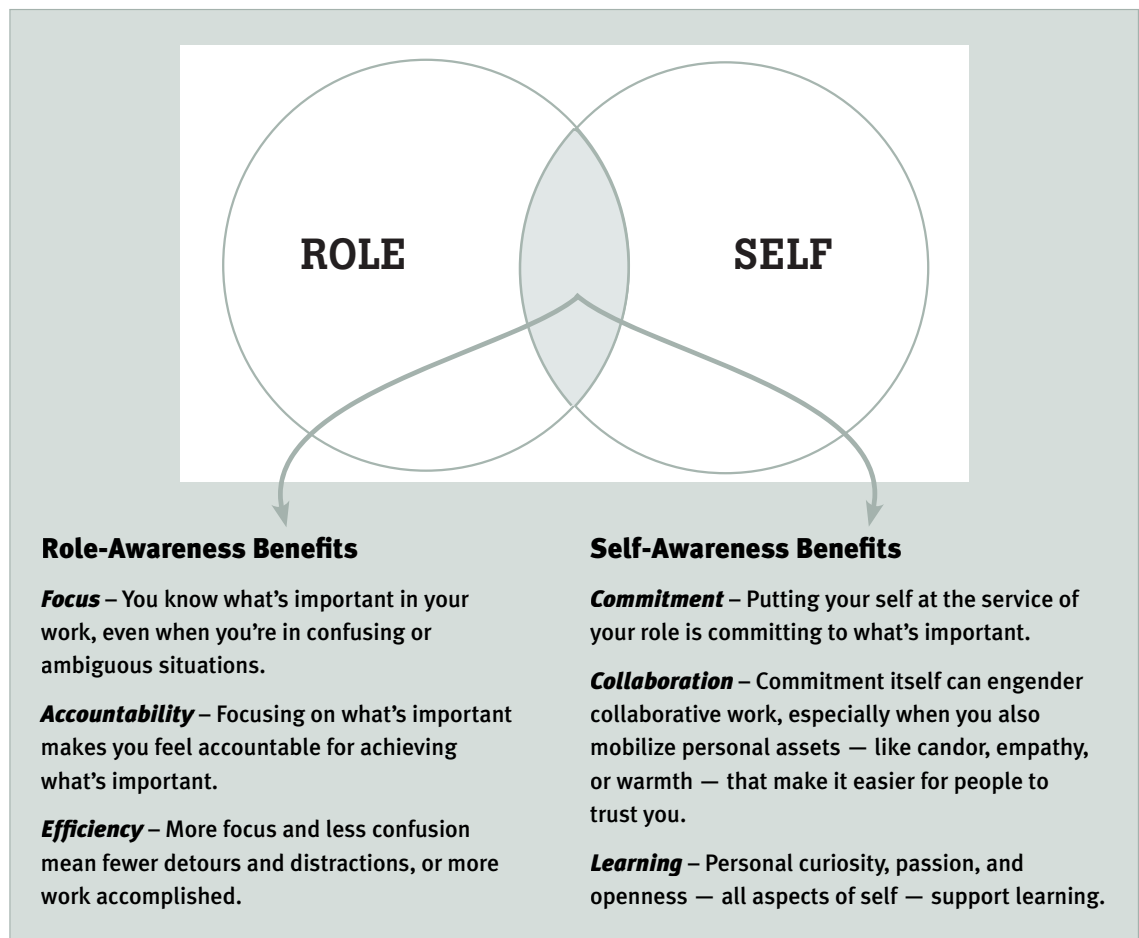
ROLE

SELF

Role-Awareness Benefits

*Focus* – You know what's important in your work, even when you're in confusing or ambiguous situations.

*Accountability* – Focusing on what's important makes you feel accountable for achieving what's important.

*Efficiency* – More focus and less confusion mean fewer detours and distractions, or more work accomplished.

Self-Awareness Benefits

*Commitment* – Putting your self at the service of your role is committing to what's important.

*Collaboration* – Commitment itself can engender collaborative work, especially when you also mobilize personal assets — like candor, empathy, or warmth — that make it easier for people to trust you.

*Learning* – Personal curiosity, passion, and openness — all aspects of self — support learning.